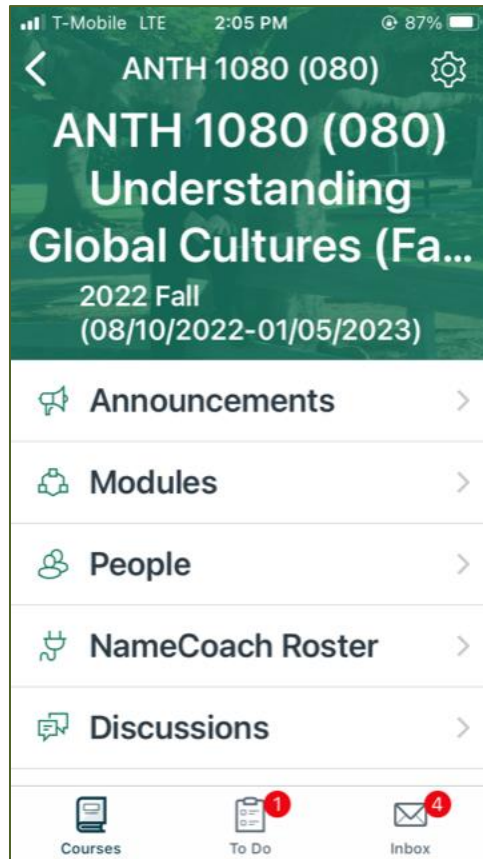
T-Mobile LTE 2:05 PM 87%

ANTH 1080 (080)

ANTH 1080 (080) Understanding Global Cultures (Fa...

2022 Fall (08/10/2022-01/05/2023)

Announcements

Modules

People

NameCoach Roster

Discussions

Courses

1 To Do

4 Inbox